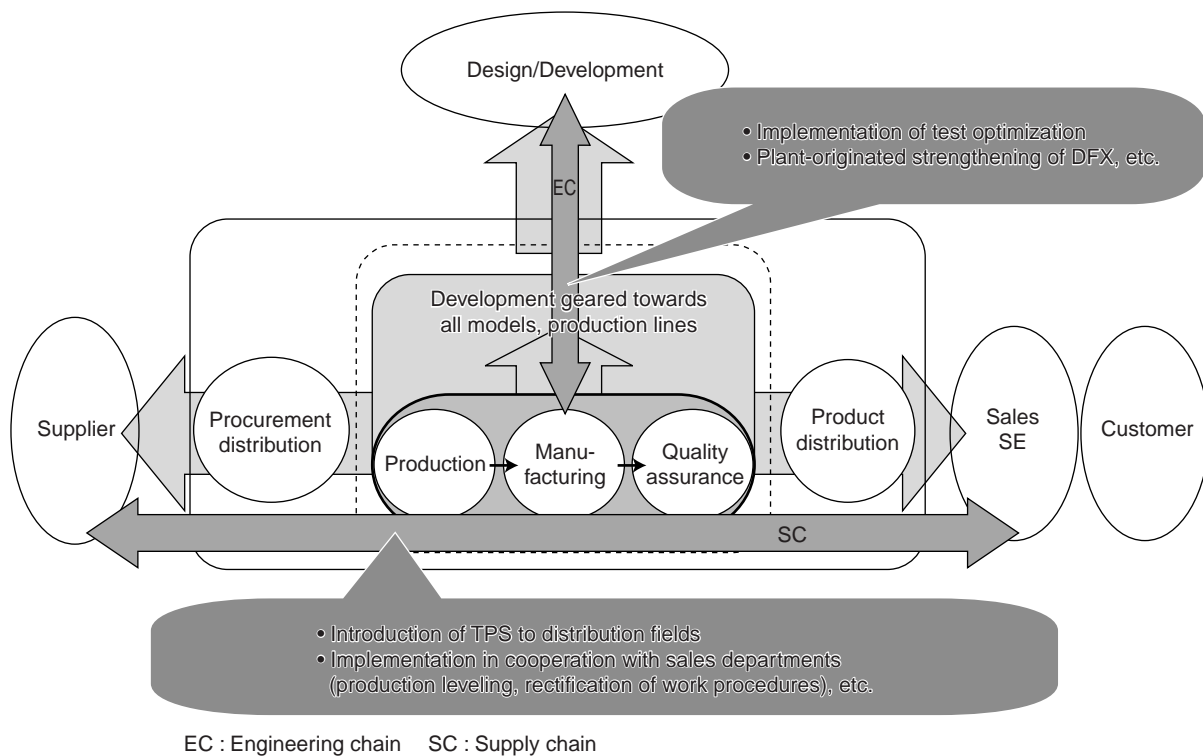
Design/Development

• Implementation of test optimization
• Plant-originated strengthening of DFX, etc.

EC

Development geared towards all models, production lines

Supplier

Procurement distribution

Production

Manufacturing

Quality assurance

Product distribution

Sales SE

Customer

SC

• Introduction of TPS to distribution fields
• Implementation in cooperation with sales departments (production leveling, rectification of work procedures), etc.

EC : Engineering chain SC : Supply chain